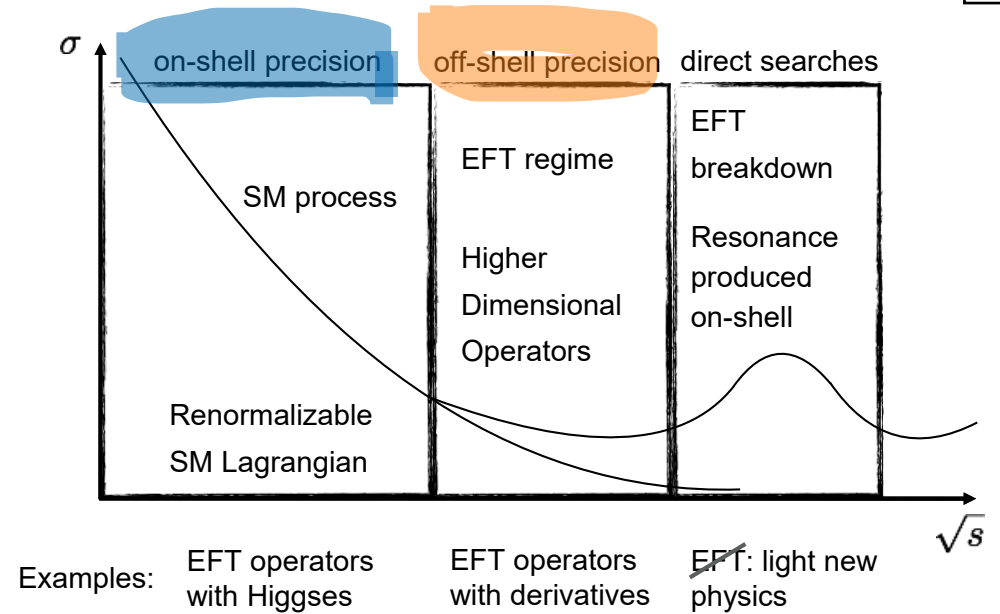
$\sigma$

on-shell precision

off-shell precision

direct searches

SM process

Renormalizable SM Lagrangian

EFT regime

Higher Dimensional Operators

EFT breakdown

Resonance produced on-shell

$\sqrt{s}$

Examples:

EFT operators with Higgses

EFT operators with derivatives

EFT: light new physics